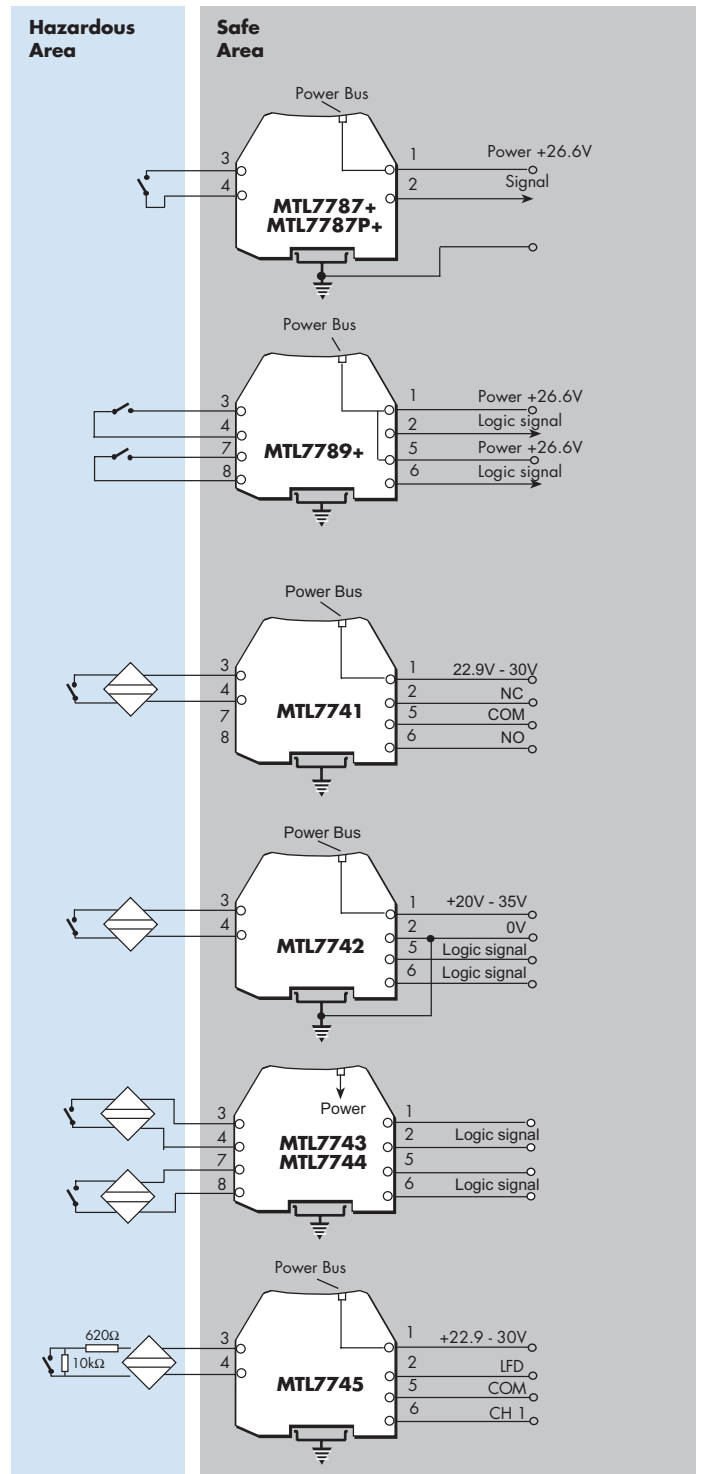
Hazardous Area

Safe Area

Power Bus
3
4
1
2
Power +26.6V
Signal
MTL7787+
MTL7787P+

Power Bus
3
4
7
8
1
2
5
6
Power +26.6V
Logic signal
Power +26.6V
Logic signal
MTL7789+

Power Bus
3
4
7
8
1
2
5
6
22.9V - 30V
NC
COM
NO
MTL7741

Power Bus
3
4
1
2
5
6
+20V - 35V
0V
Logic signal
Logic signal
MTL7742

Power
3
4
7
8
1
2
5
6
Logic signal
Logic signal
MTL7743
MTL7744

Power Bus
620Ω
10kΩ
3
4
1
2
5
6
+22.9 - 30V
LFD
COM
CH 1
MTL7745